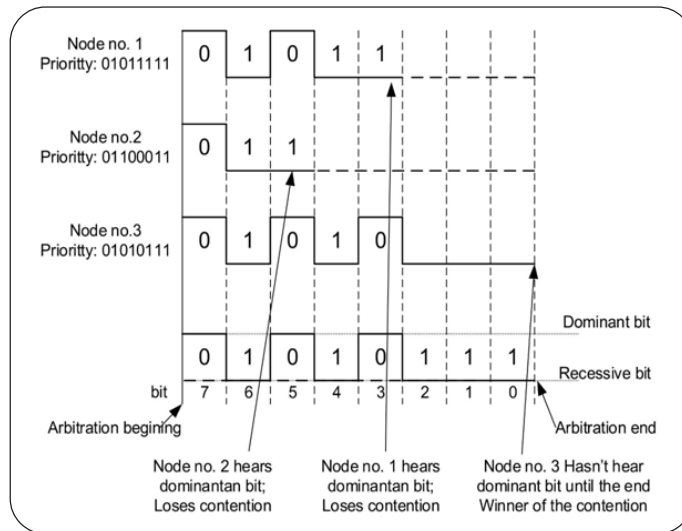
Node no. 1
Prioritty: 01011111

0 1 0 1 1

Node no.2
Prioritty: 01100011

0 1 1

Node no.3
Prioritty: 01010111

0 1 0 1 0

Dominant bit

0 1 0 1 0 1 1 1

Recessive bit

bit 7 6 5 4 3 2 1 0

Arbitration begining

Arbitration end

Node no. 2 hears dominantan bit; Loses contention

Node no. 1 hears dominantan bit; Loses contention

Node no. 3 Hasn't hear dominant bit until the end Winner of the contention